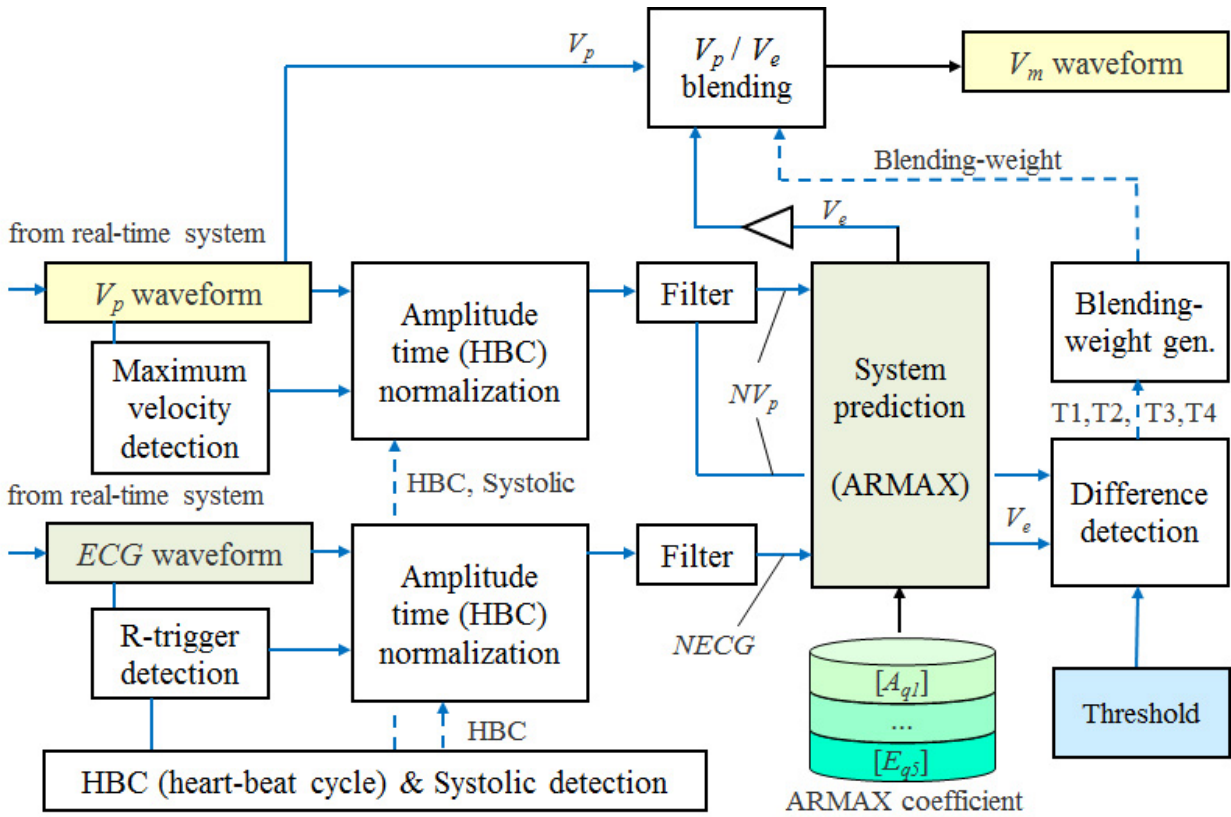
$V_p$

$V_p$ / $V_e$ blending

$V_m$ waveform

Blending-weight

from real-time system

$V_e$

$V_p$ waveform

Amplitude time (HBC) normalization

Filter

Blending-weight gen.

Maximum velocity detection

$NV_p$

System prediction

(ARMAX)

T1,T2, T3,T4

from real-time system

HBC, Systolic

Difference detection

$V_e$

$ECG$ waveform

Amplitude time (HBC) normalization

Filter

R-trigger detection

$NECG$

$[A_{q1}]$

...

$[E_{q5}]$

Threshold

HBC

HBC (heart-beat cycle) & Systolic detection

ARMAX coefficient